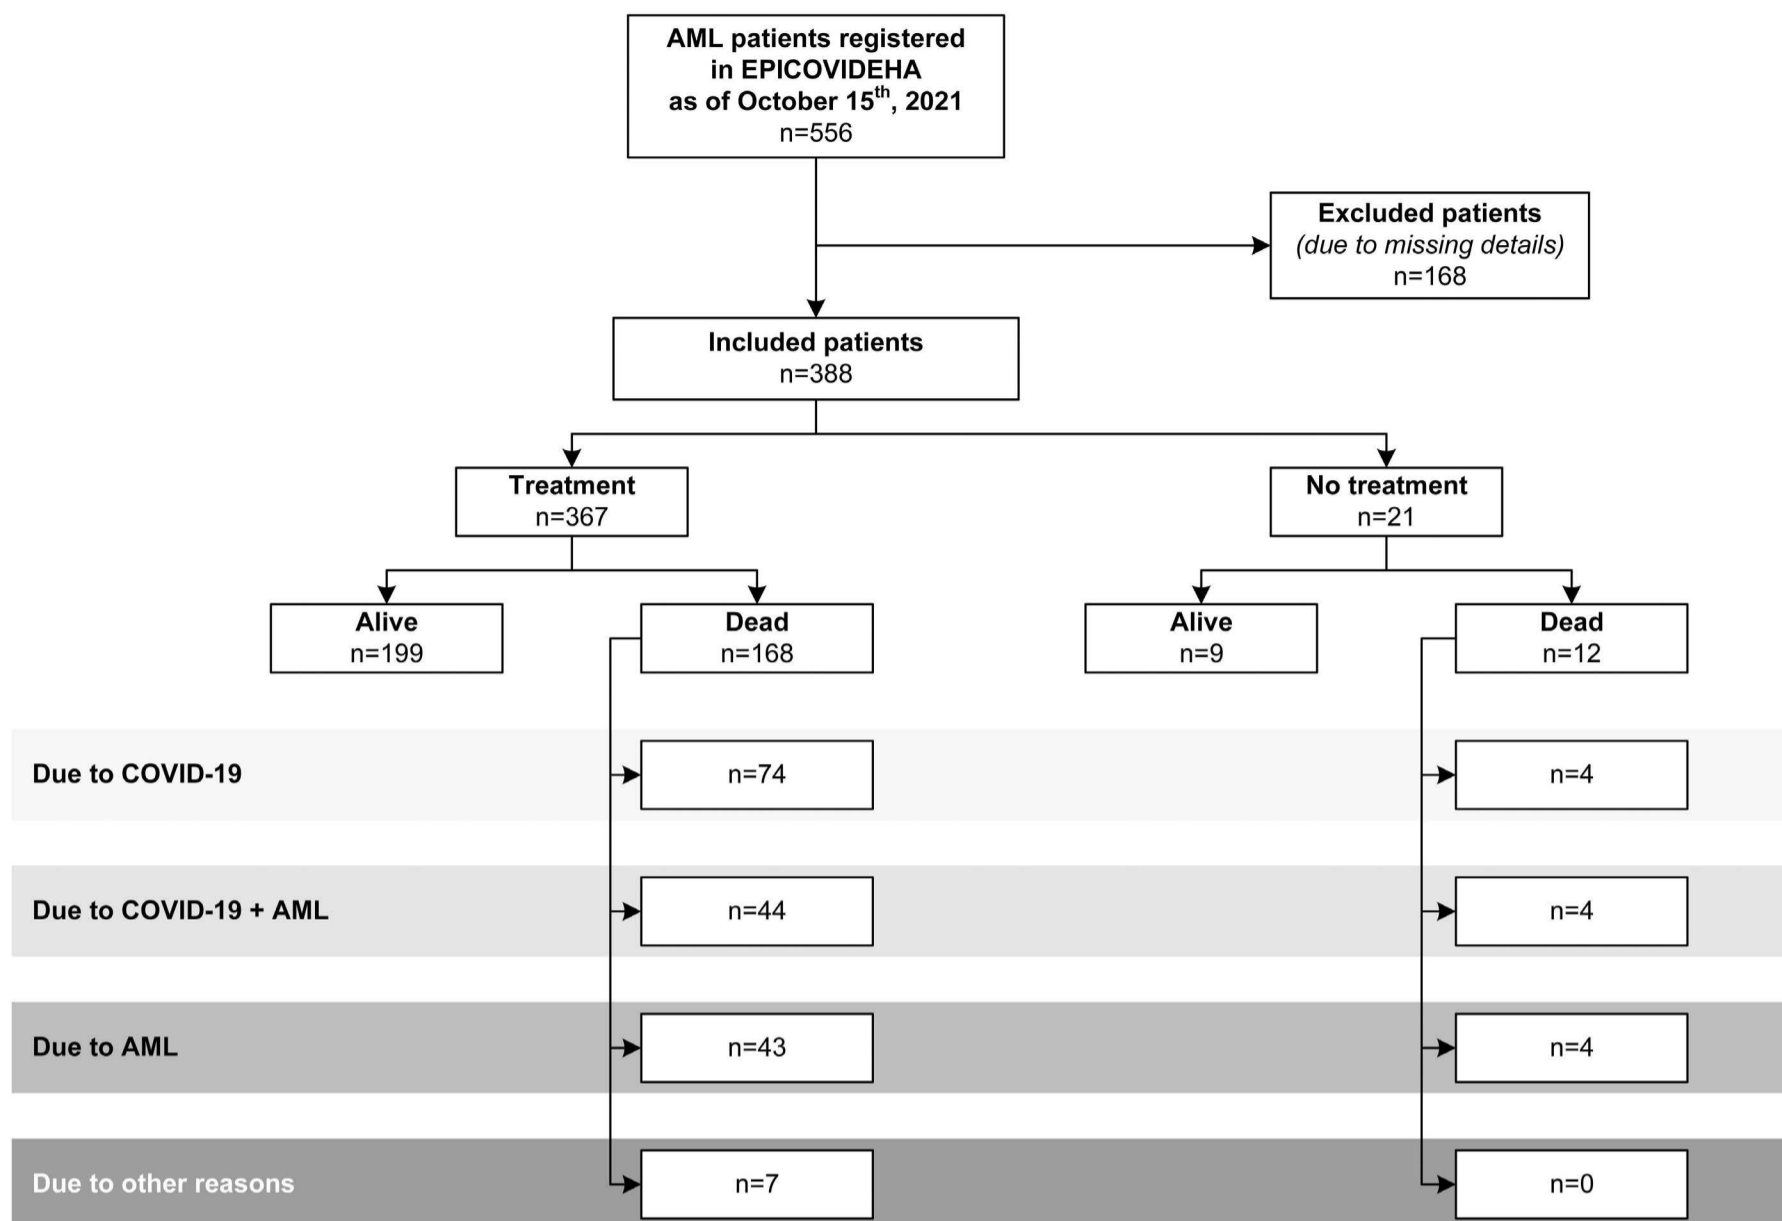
AML patients registered in EPICOVIDEHA as of October 15$^{th}$, 2021
n=556

Excluded patients
(due to missing details)
n=168

Included patients
n=388

Treatment
n=367

No treatment
n=21

Alive
n=199

Dead
n=168

Alive
n=9

Dead
n=12

Due to COVID-19
n=74
n=4

Due to COVID-19 + AML
n=44
n=4

Due to AML
n=43
n=4

Due to other reasons
n=7
n=0